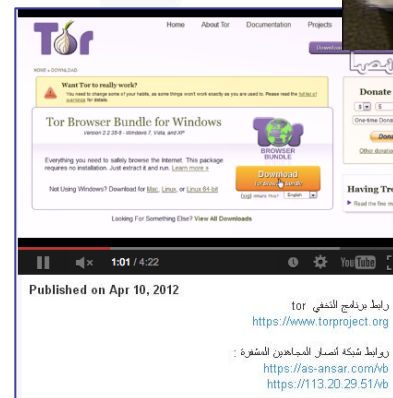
Tor

Home About Tor Documentation Projects

Download

HOME » DOWNLOAD

Want Tor to really work?
You need to change some of your habits, as some things won't work exactly as you are used to. Please read the full list of warnings for details.

Tor Browser Bundle for Windows
Version 2.2.35-9 - Windows 7, Vista, and XP

BROWSER BUNDLE

Everything you need to safely browse the Internet. This package requires no installation. Just extract it and run. Learn more »

Not Using Windows? Download for Mac, Linux, or Linux 64-bit

Download
for Windows

(sig) what's this? English

Looking For Something Else? View All Downloads

Donate

$ 5

One-time Donation

Donate

Other donation options...

Having Tr

Read the ma

1:01 / 4:22

Published on Apr 10, 2012

رابط برنامج التخفي tor
https://www.torproject.org

روابط شبكة أنصار المجاهدين المشفرة :
https://as-ansar.com/vb
https://113.20.29.51/vb